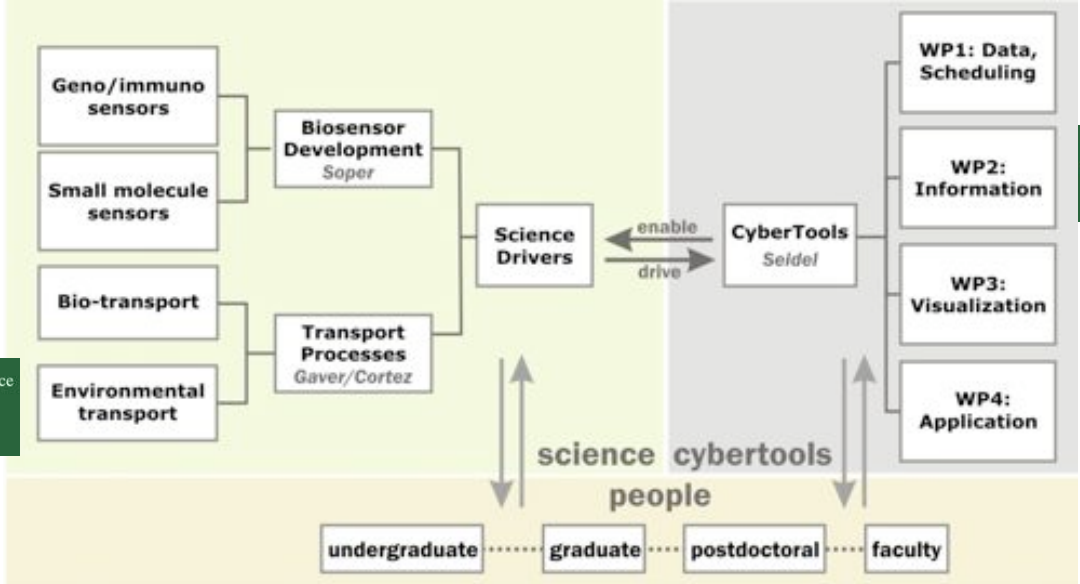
Geno/immuno sensors

Small molecule sensors

Bio-transport

Environmental transport

Biosensor Development
Soper

Transport Processes
Gaver/Cortez

Science Drivers

enable

drive

CyberTools
Seidel

WP1: Data, Scheduling

WP2: Information

WP3: Visualization

WP4: Application

ce

science cybertools

people

undergraduate

graduate

postdoctoral

faculty